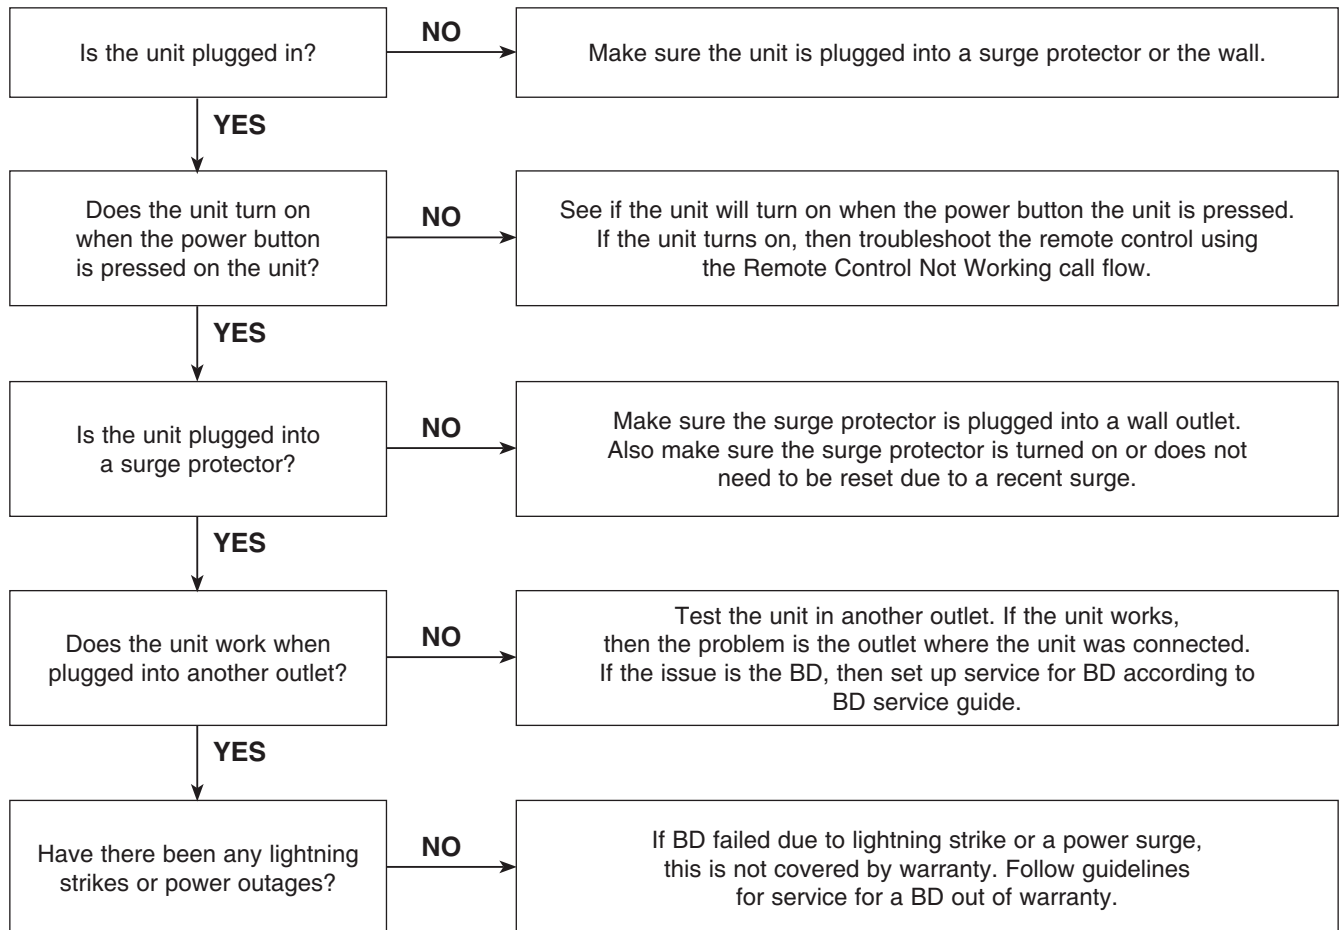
Is the unit plugged in?

NO

Make sure the unit is plugged into a surge protector or the wall.

YES

Does the unit turn on when the power button is pressed on the unit?

NO

See if the unit will turn on when the power button the unit is pressed. If the unit turns on, then troubleshoot the remote control using the Remote Control Not Working call flow.

YES

Is the unit plugged into a surge protector?

NO

Make sure the surge protector is plugged into a wall outlet. Also make sure the surge protector is turned on or does not need to be reset due to a recent surge.

YES

Does the unit work when plugged into another outlet?

NO

Test the unit in another outlet. If the unit works, then the problem is the outlet where the unit was connected. If the issue is the BD, then set up service for BD according to BD service guide.

YES

Have there been any lightning strikes or power outages?

NO

If BD failed due to lightning strike or a power surge, this is not covered by warranty. Follow guidelines for service for a BD out of warranty.